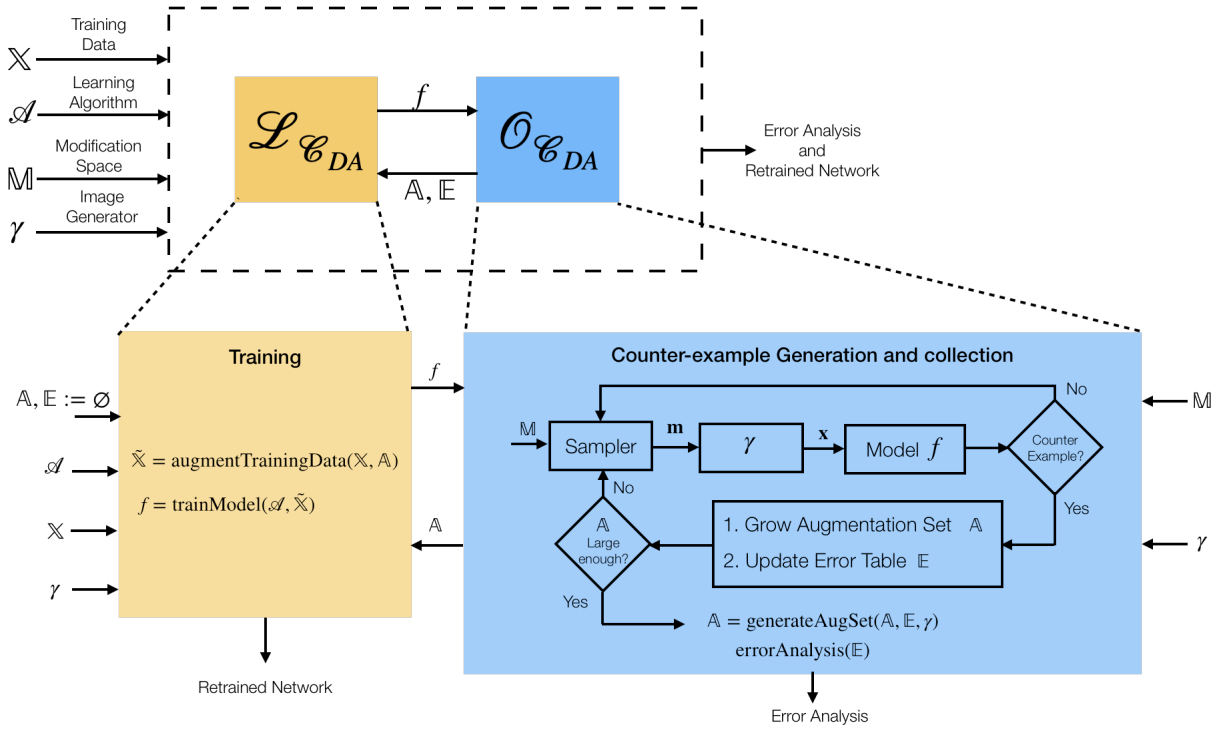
$\mathbb{X}$ Training Data

$\mathscr{A}$ Learning Algorithm

$\mathbb{M}$ Modification Space

$\gamma$ Image Generator

$\mathscr{L}_{\mathscr{C}_{DA}}$

$f$

$\mathscr{O}_{\mathscr{C}_{DA}}$

$\mathbb{A}, \mathbb{E}$

Error Analysis and Retrained Network

Training

$\mathbb{A}, \mathbb{E} := \emptyset$

$\mathscr{A}$

$\mathbb{X}$

$\gamma$

$\tilde{\mathbb{X}} = \text{augmentTrainingData}(\mathbb{X}, \mathbb{A})$

$f = \text{trainModel}(\mathscr{A}, \tilde{\mathbb{X}})$

Retrained Network

$f$

$\mathbb{A}$

Counter-example Generation and collection

$\mathbb{M}$

Sampler

$\mathbf{m}$

$\gamma$

$\mathbf{x}$

Model $f$

Counter Example?

No

Yes

$\mathbb{M}$

$\gamma$

1. Grow Augmentation Set $\mathbb{A}$

2. Update Error Table $\mathbb{E}$

$\mathbb{A}$ Large enough?

No

Yes

$\mathbb{A} = \text{generateAugSet}(\mathbb{A}, \mathbb{E}, \gamma)$

$\text{errorAnalysis}(\mathbb{E})$

Error Analysis